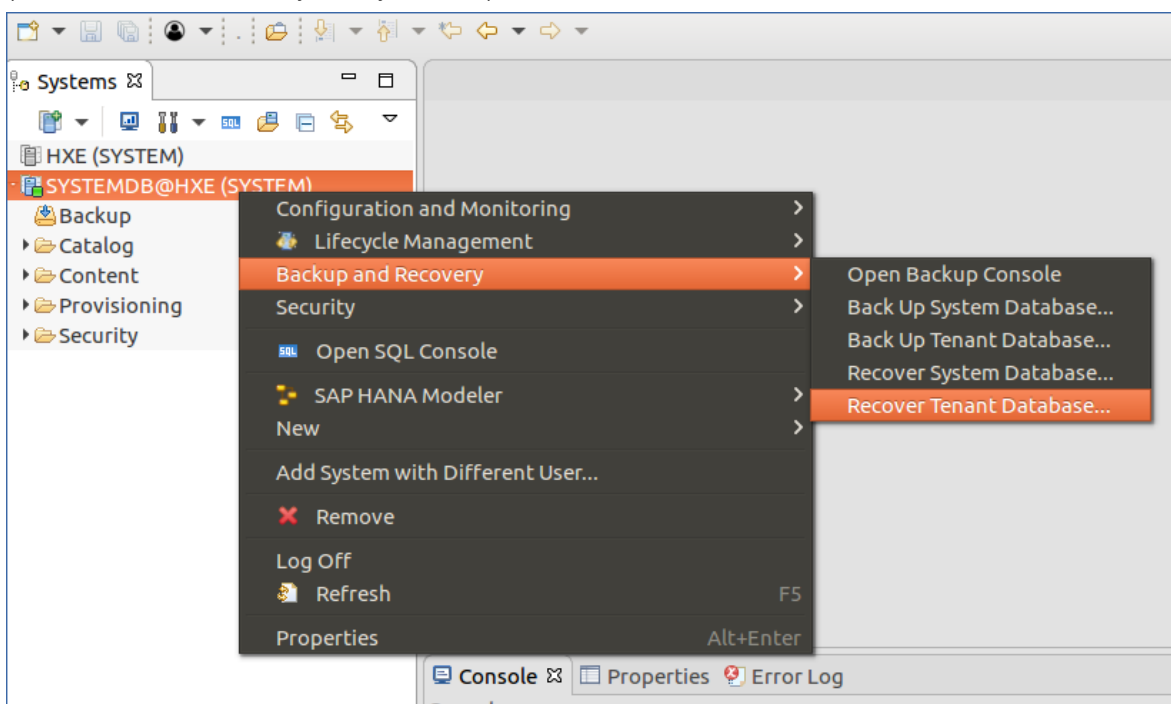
Systems

HXE (SYSTEM)
SYSTEMDB@HXE (SYSTEM)
Backup
Catalog
Content
Provisioning
Security

Configuration and Monitoring
Lifecycle Management
Backup and Recovery
Security
Open SQL Console
SAP HANA Modeler
New
Add System with Different User...
Remove
Log Off
Refresh F5
Properties Alt+Enter

Open Backup Console
Back Up System Database...
Back Up Tenant Database...
Recover System Database...
Recover Tenant Database...

Console Properties Error Log